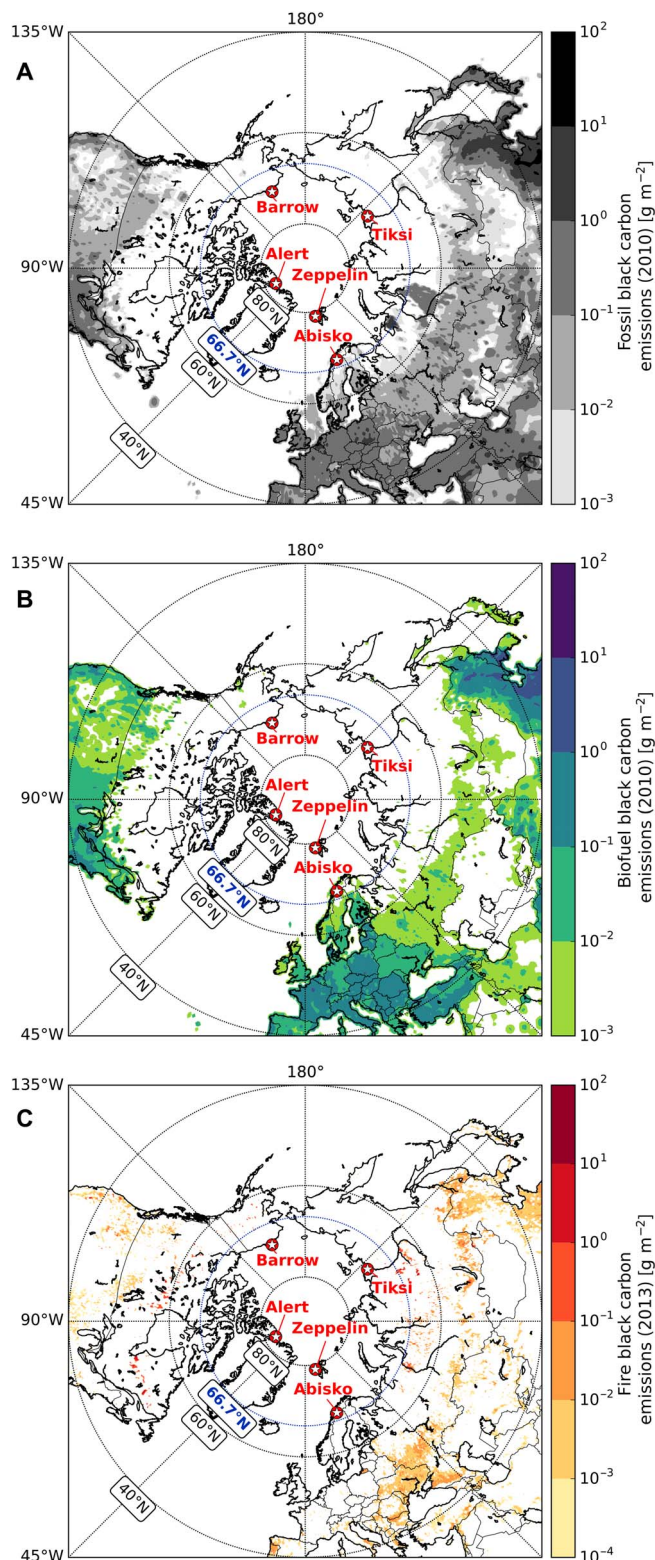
A

135°W

180°

90°W

45°W

Barrow

Tiksi

Alert

Zeppelin

Abisko

80°N

66.7°N

60°N

40°N

$10^{2}$
$10^{1}$
$10^{0}$
$10^{-1}$
$10^{-2}$
$10^{-3}$

Fossil black carbon emissions (2010) [g m$^{-2}$]

B

135°W

180°

90°W

45°W

Barrow

Tiksi

Alert

Zeppelin

Abisko

80°N

66.7°N

60°N

40°N

$10^{2}$
$10^{1}$
$10^{0}$
$10^{-1}$
$10^{-2}$
$10^{-3}$

Biofuel black carbon emissions (2010) [g m$^{-2}$]

C

135°W

180°

90°W

45°W

Barrow

Tiksi

Alert

Zeppelin

Abisko

80°N

66.7°N

60°N

40°N

$10^{2}$
$10^{1}$
$10^{0}$
$10^{-1}$
$10^{-2}$
$10^{-3}$
$10^{-4}$

Fire black carbon emissions (2013) [g m$^{-2}$]